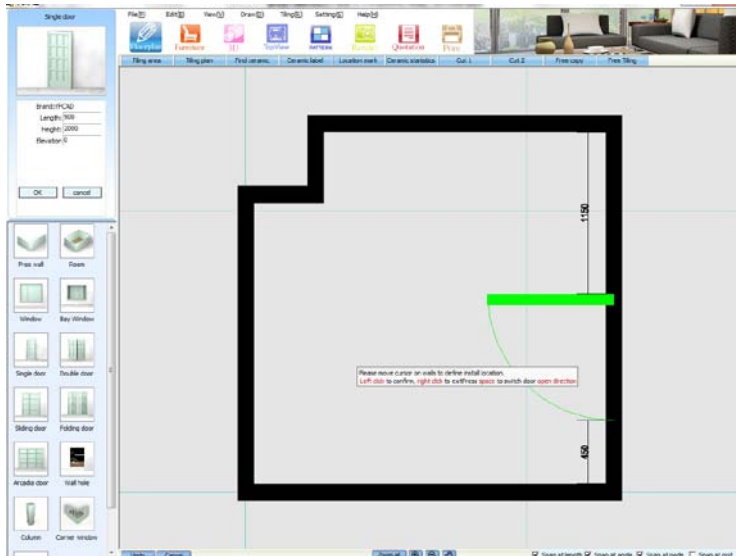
Single door

Brand: FPCAD
Length: 900
Height: 2000
Elevation: 0

OK cancel

Free wall
Room
Window
Bay Window
Single door
Double door
Sliding door
Folding door
Arcadia door
Wall hole
Column
Corner window

File(F) Edit(E) View(V) Draw(D) Tiling(T) Setting(S) Help(H)

Floorplan Furniture 3D TopView Ref Scale Render Quotation Print

Tiling area Tiling plan Find ceramic Ceramic label Location mark Ceramic statistics Cut 1 Cut 2 Free copy Free Tiling

1150

450

Please move cursor on walls to define install location.
Left click to confirm, right click to exit Press space to switch door open direction

Snap at length Snap at angle Snap at node Snap at end